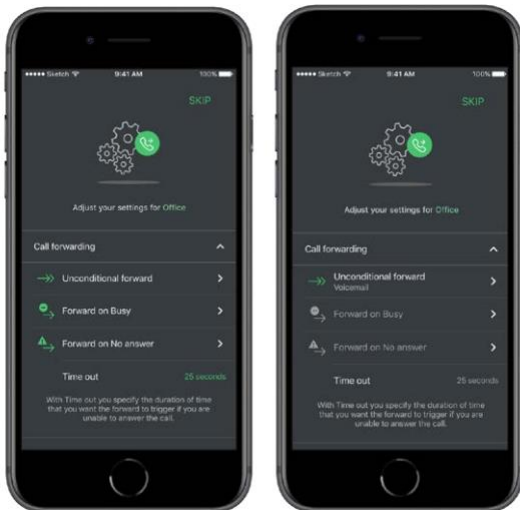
••••• Sketch 9:41 AM 100%

SKIP

Adjust your settings for Office

Call forwarding

Unconditional forward

Forward on Busy

Forward on No answer

Time out 25 seconds

With Time out you specify the duration of time that you want the forward to trigger if you are unable to answer the call.

••••• Sketch 9:41 AM 100%

SKIP

Adjust your settings for Office

Call forwarding

Unconditional forward
Voicemail

Forward on Busy

Forward on No answer

Time out 25 seconds

With Time out you specify the duration of time that you want the forward to trigger if you are unable to answer the call.